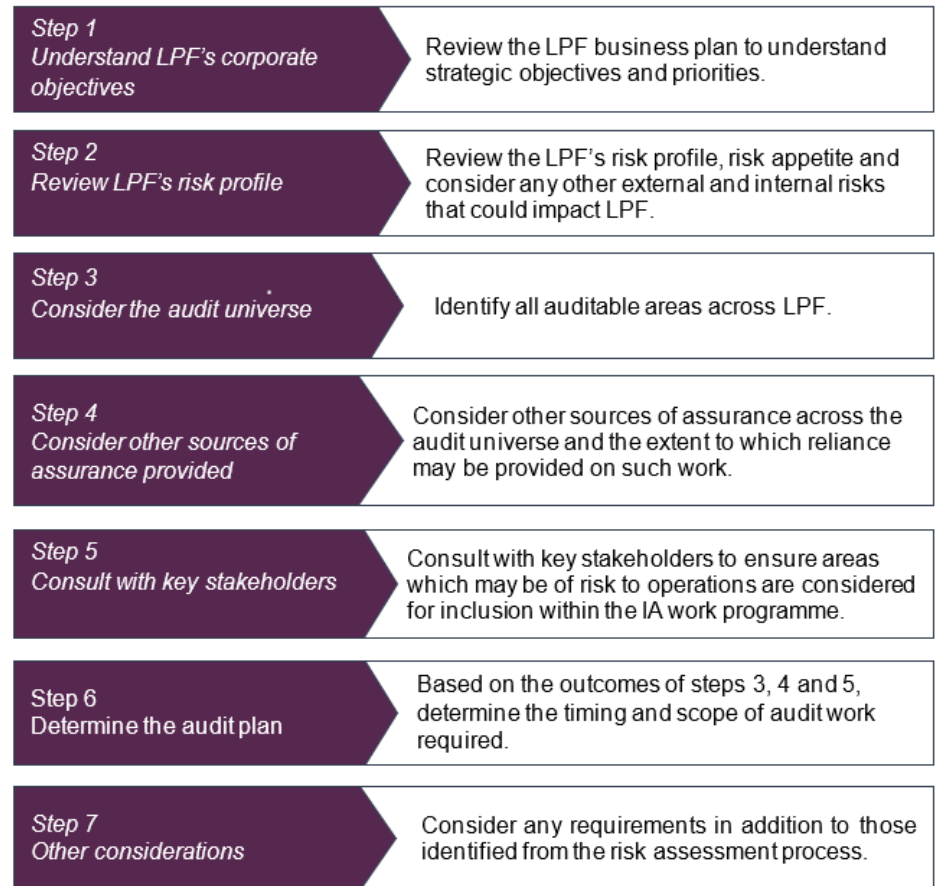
Step 1
Understand LPF's corporate objectives

Review the LPF business plan to understand strategic objectives and priorities.

Step 2
Review LPF's risk profile

Review the LPF's risk profile, risk appetite and consider any other external and internal risks that could impact LPF.

Step 3
Consider the audit universe

Identify all auditable areas across LPF.

Step 4
Consider other sources of assurance provided

Consider other sources of assurance across the audit universe and the extent to which reliance may be provided on such work.

Step 5
Consult with key stakeholders

Consult with key stakeholders to ensure areas which may be of risk to operations are considered for inclusion within the IA work programme.

Step 6
Determine the audit plan

Based on the outcomes of steps 3, 4 and 5, determine the timing and scope of audit work required.

Step 7
Other considerations

Consider any requirements in addition to those identified from the risk assessment process.